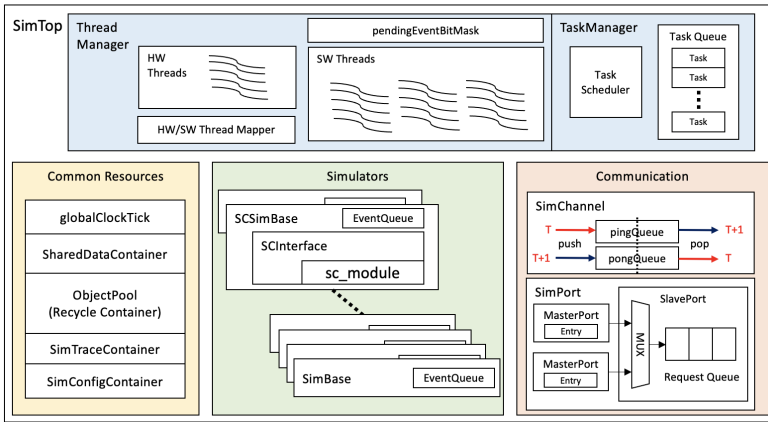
SimTop

Thread Manager

HW Threads

HW/SW Thread Mapper

pendingEventBitMask

SW Threads

TaskManager

Task Scheduler

Task Queue

Task

Task

Task

Common Resources

globalClockTick

SharedDataContainer

ObjectPool (Recycle Container)

SimTraceContainer

SimConfigContainer

Simulators

SCSimBase

EventQueue

SCInterface

sc_module

SimBase

EventQueue

Communication

SimChannel

T

push

pingQueue

pop

T+1

T+1

pongQueue

T

SimPort

MasterPort

Entry

MasterPort

Entry

SlavePort

MUX

Request Queue